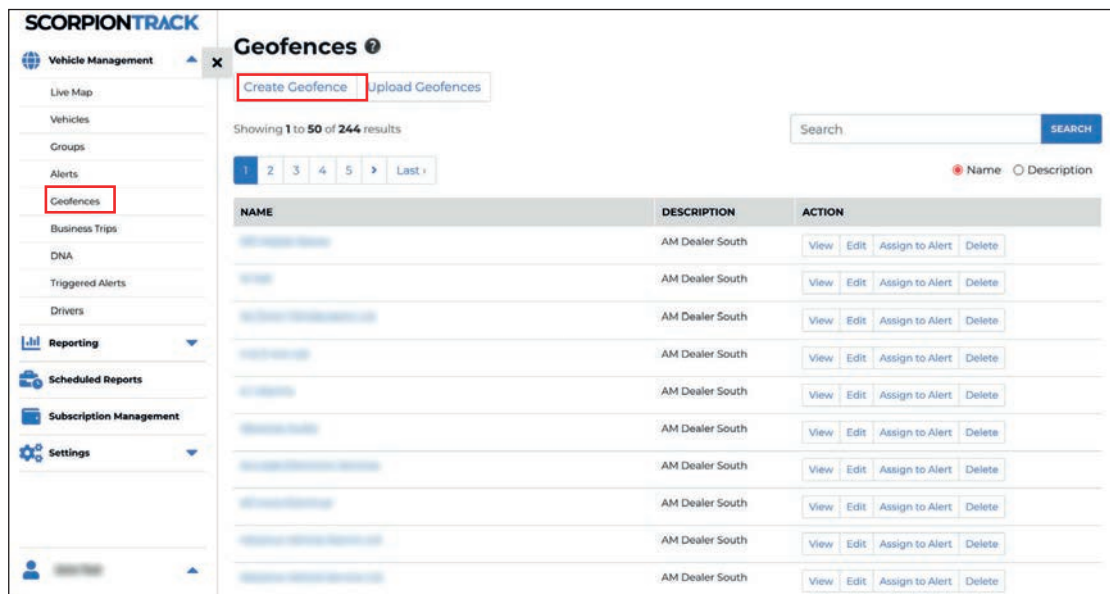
SCORPIONTRACK

Vehicle Management
Live Map
Vehicles
Groups
Alerts
Geofences
Business Trips
DNA
Triggered Alerts
Drivers
Reporting
Scheduled Reports
Subscription Management
Settings

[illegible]

Geofences

Create Geofence
Upload Geofences

Showing 1 to 50 of 244 results

Search
SEARCH

1 2 3 4 5 › Last ›

Name Description

| NAME | DESCRIPTION | ACTION |
|---|---|---|
| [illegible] | AM Dealer South | View Edit Assign to Alert Delete |
| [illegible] | AM Dealer South | View Edit Assign to Alert Delete |
| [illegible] | AM Dealer South | View Edit Assign to Alert Delete |
| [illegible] | AM Dealer South | View Edit Assign to Alert Delete |
| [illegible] | AM Dealer South | View Edit Assign to Alert Delete |
| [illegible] | AM Dealer South | View Edit Assign to Alert Delete |
| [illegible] | AM Dealer South | View Edit Assign to Alert Delete |
| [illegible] | AM Dealer South | View Edit Assign to Alert Delete |
| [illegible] | AM Dealer South | View Edit Assign to Alert Delete |
| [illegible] | AM Dealer South | View Edit Assign to Alert Delete |